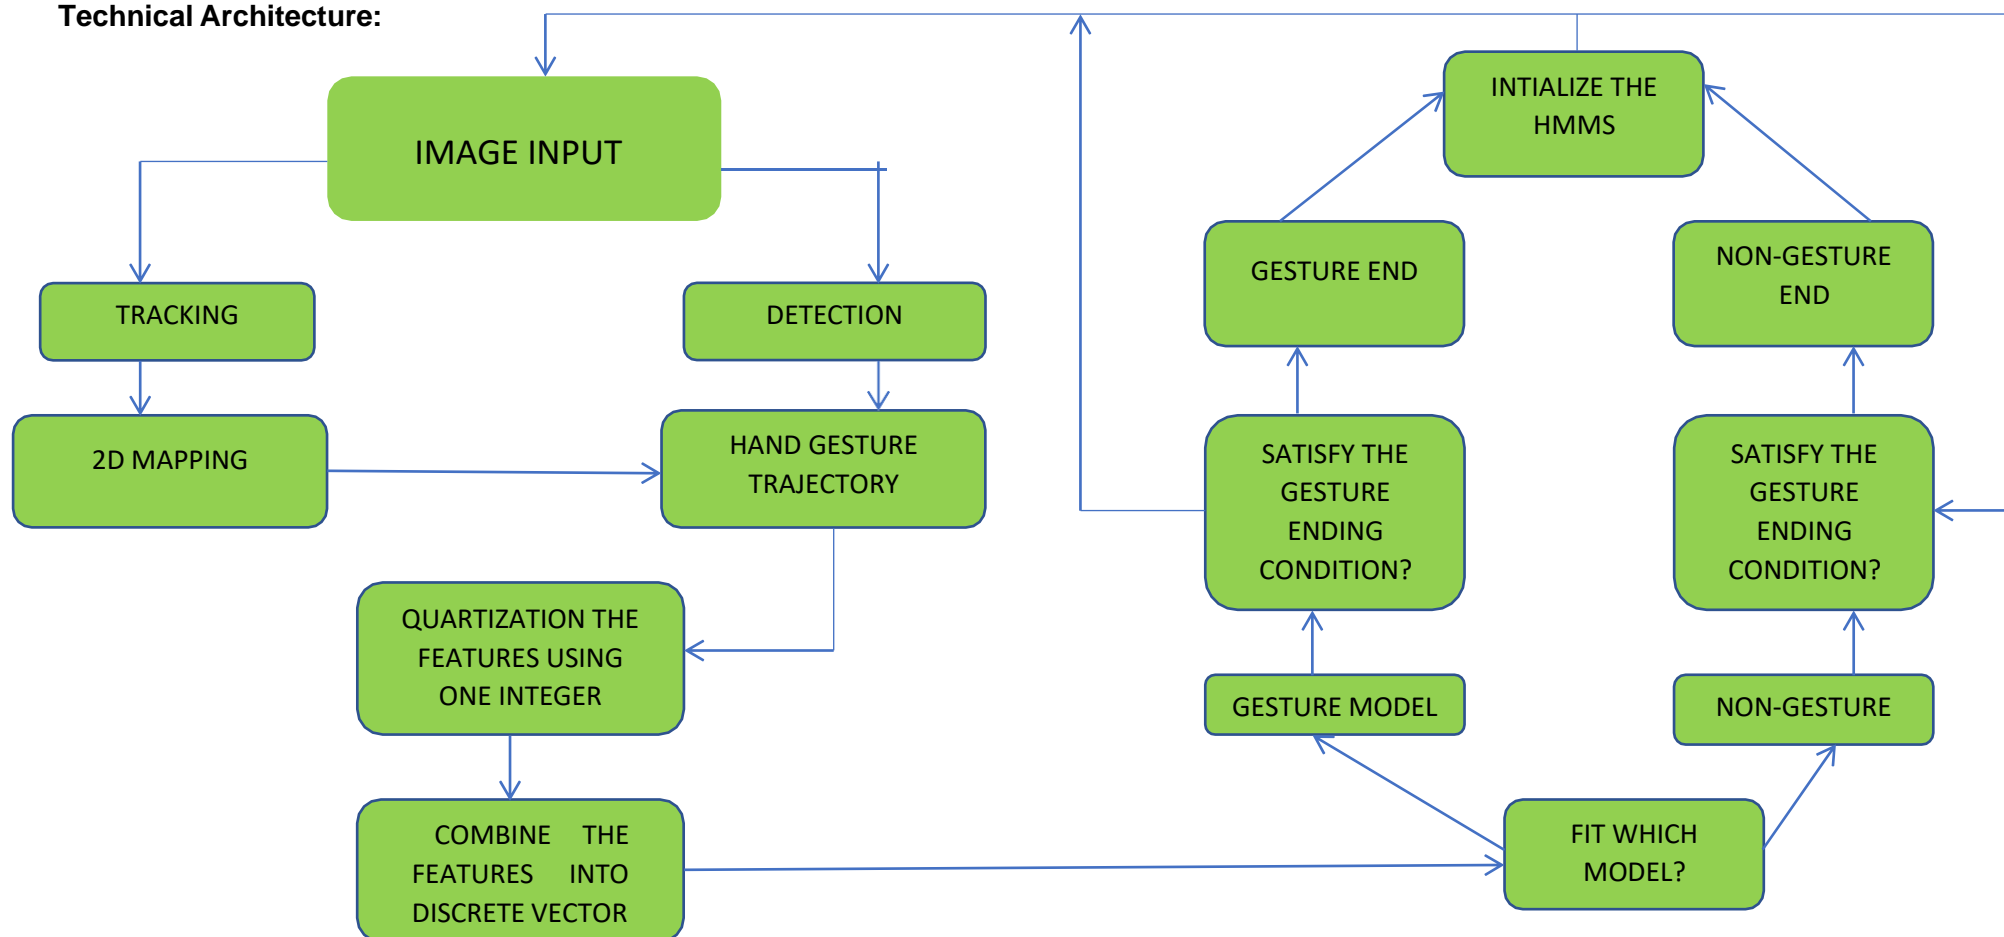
Technical Architecture:

IMAGE INPUT

TRACKING

DETECTION

2D MAPPING

HAND GESTURE TRAJECTORY

QUARTIZATION THE FEATURES USING ONE INTEGER

COMBINE THE FEATURES INTO DISCRETE VECTOR

INTIALIZE THE HMMS

GESTURE END

NON-GESTURE END

SATISFY THE GESTURE ENDING CONDITION?

SATISFY THE GESTURE ENDING CONDITION?

GESTURE MODEL

NON-GESTURE

FIT WHICH MODEL?